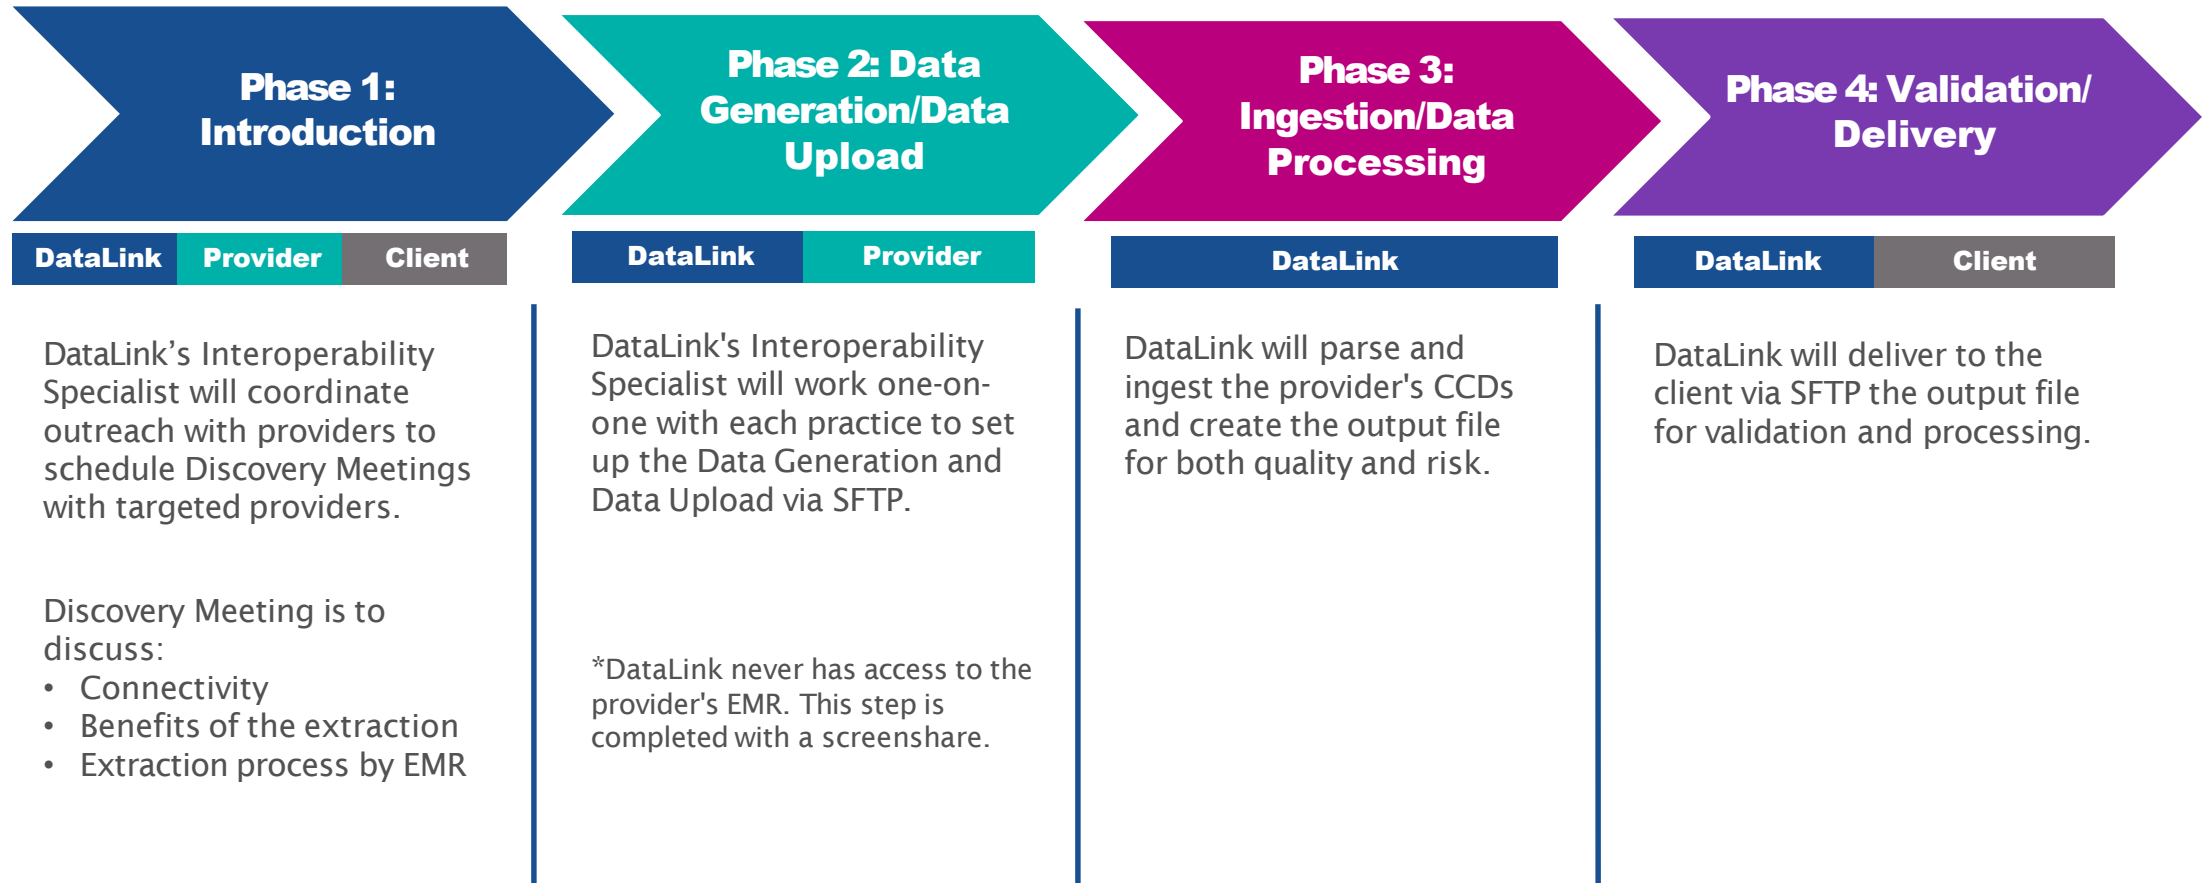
Phase 1: Introduction

DataLink Provider Client

DataLink’s Interoperability Specialist will coordinate outreach with providers to schedule Discovery Meetings with targeted providers.

Discovery Meeting is to discuss:
• Connectivity
• Benefits of the extraction
• Extraction process by EMR

Phase 2: Data Generation/Data Upload

DataLink Provider

DataLink's Interoperability Specialist will work one-on-one with each practice to set up the Data Generation and Data Upload via SFTP.

*DataLink never has access to the provider's EMR. This step is completed with a screenshare.

Phase 3: Ingestion/Data Processing

DataLink

DataLink will parse and ingest the provider's CCDs and create the output file for both quality and risk.

Phase 4: Validation/ Delivery

DataLink Client

DataLink will deliver to the client via SFTP the output file for validation and processing.